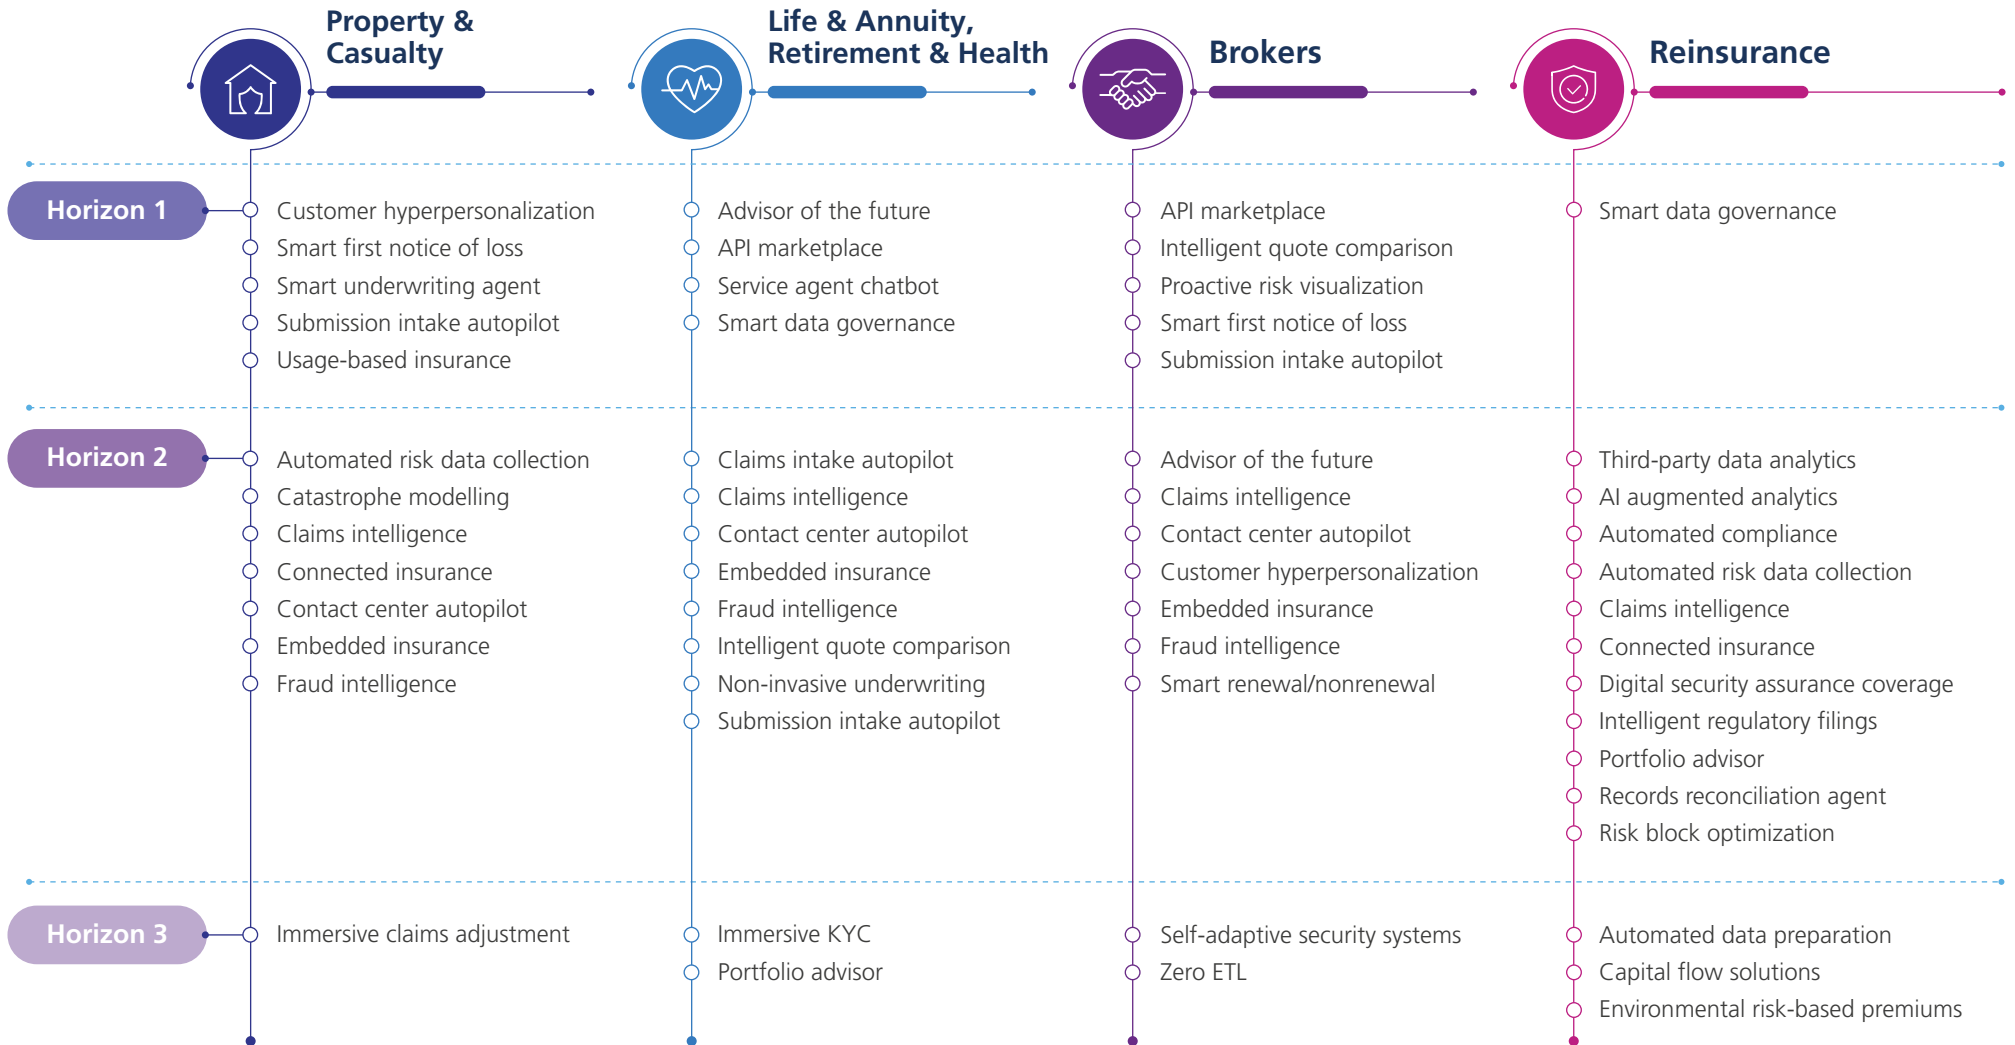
Property & Casualty

Life & Annuity, Retirement & Health

Brokers

Reinsurance

Horizon 1

Customer hyperpersonalization
Smart first notice of loss
Smart underwriting agent
Submission intake autopilot
Usage-based insurance

Advisor of the future
API marketplace
Service agent chatbot
Smart data governance

API marketplace
Intelligent quote comparison
Proactive risk visualization
Smart first notice of loss
Submission intake autopilot

Smart data governance

Horizon 2

Automated risk data collection
Catastrophe modelling
Claims intelligence
Connected insurance
Contact center autopilot
Embedded insurance
Fraud intelligence

Claims intake autopilot
Claims intelligence
Contact center autopilot
Embedded insurance
Fraud intelligence
Intelligent quote comparison
Non-invasive underwriting
Submission intake autopilot

Advisor of the future
Claims intelligence
Contact center autopilot
Customer hyperpersonalization
Embedded insurance
Fraud intelligence
Smart renewal/nonrenewal

Third-party data analytics
AI augmented analytics
Automated compliance
Automated risk data collection
Claims intelligence
Connected insurance
Digital security assurance coverage
Intelligent regulatory filings
Portfolio advisor
Records reconciliation agent
Risk block optimization

Horizon 3

Immersive claims adjustment

Immersive KYC
Portfolio advisor

Self-adaptive security systems
Zero ETL

Automated data preparation
Capital flow solutions
Environmental risk-based premiums